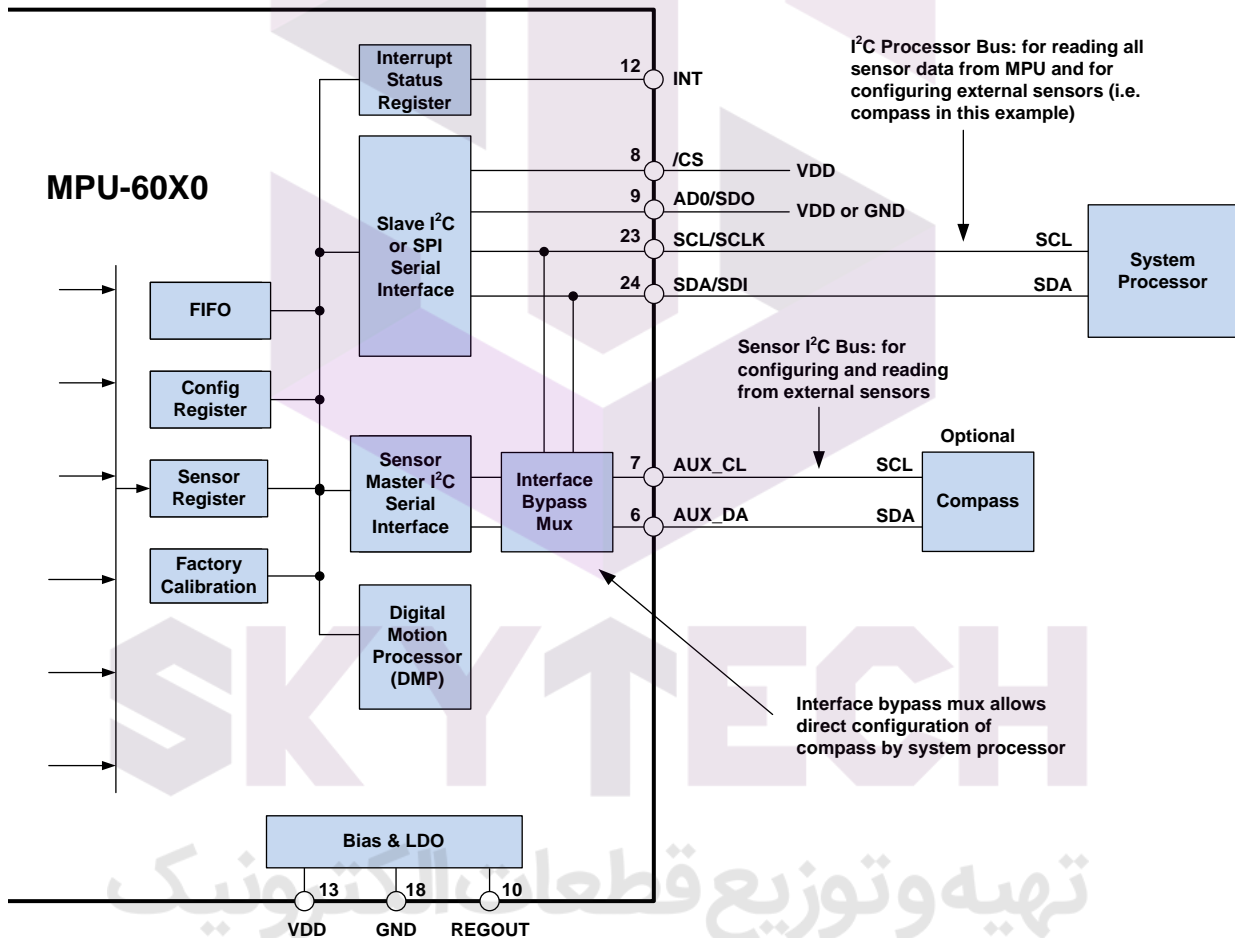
$I^2C$ Processor Bus: for reading all sensor data from MPU and for configuring external sensors (i.e. compass in this example)

MPU-60X0

Interrupt Status Register

12 INT

8 /CS VDD

9 AD0/SDO VDD or GND

Slave $I^2C$ or SPI Serial Interface

23 SCL/SCLK SCL

24 SDA/SDI SDA

System Processor

FIFO

Config Register

Sensor Register

Factory Calibration

Sensor $I^2C$ Bus: for configuring and reading from external sensors

Optional

Sensor Master $I^2C$ Serial Interface

Interface Bypass Mux

7 AUX_CL SCL

6 AUX_DA SDA

Compass

Digital Motion Processor (DMP)

Interface bypass mux allows direct configuration of compass by system processor

SKYTECH

Bias & LDO

13 VDD

18 GND

10 REGOUT

تهیه وتوزیع قطعات الکترونیک